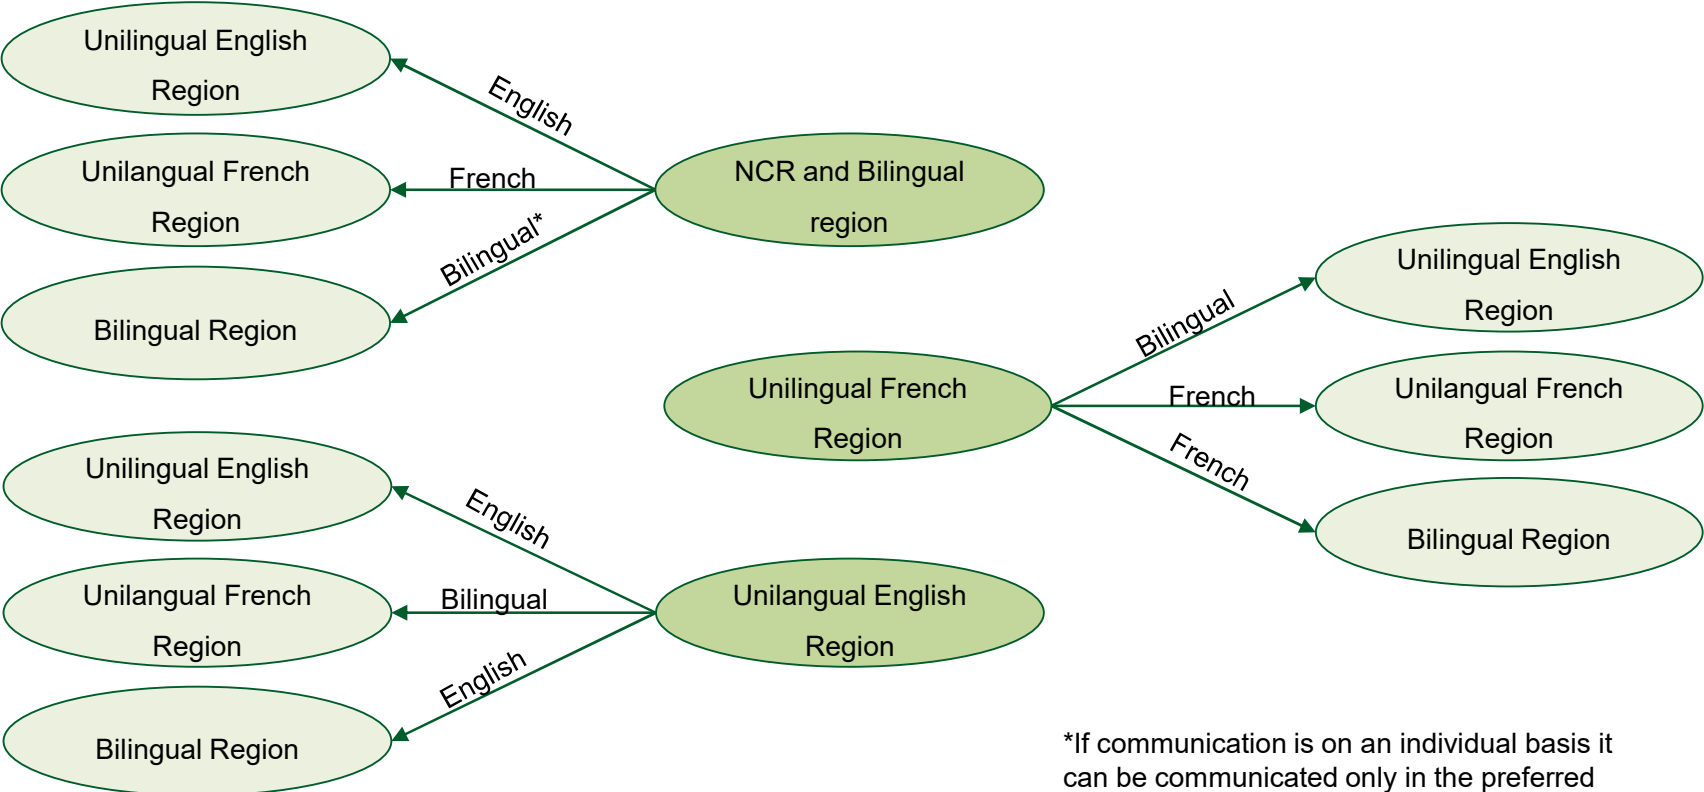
Unilingual English Region

English

Unilangual French Region

French

NCR and Bilingual region

Bilingual*

Bilingual Region

Unilingual English Region

Bilingual

Unilingual French Region

French

Unilangual French Region

French

Bilingual Region

Unilingual English Region

English

Unilangual French Region

Bilingual

Unilangual English Region

English

Bilingual Region

*If communication is on an individual basis it can be communicated only in the preferred